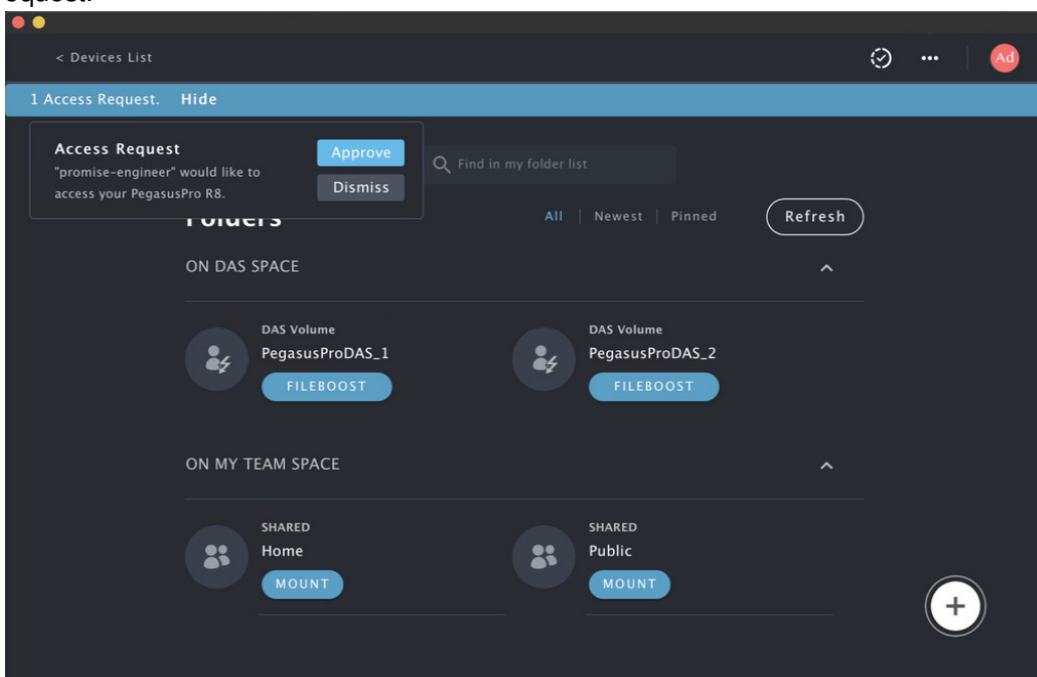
equest.

< Devices List

Ad

1 Access Request. Hide

Access Request
"promise-engineer" would like to access your PegasusPro R8.

Approve
Dismiss

Find in my folder list

Folders

All | Newest | Pinned

Refresh

ON DAS SPACE

DAS Volume
PegasusProDAS_1
FILEBOOST

DAS Volume
PegasusProDAS_2
FILEBOOST

ON MY TEAM SPACE

SHARED
Home
MOUNT

SHARED
Public
MOUNT

+